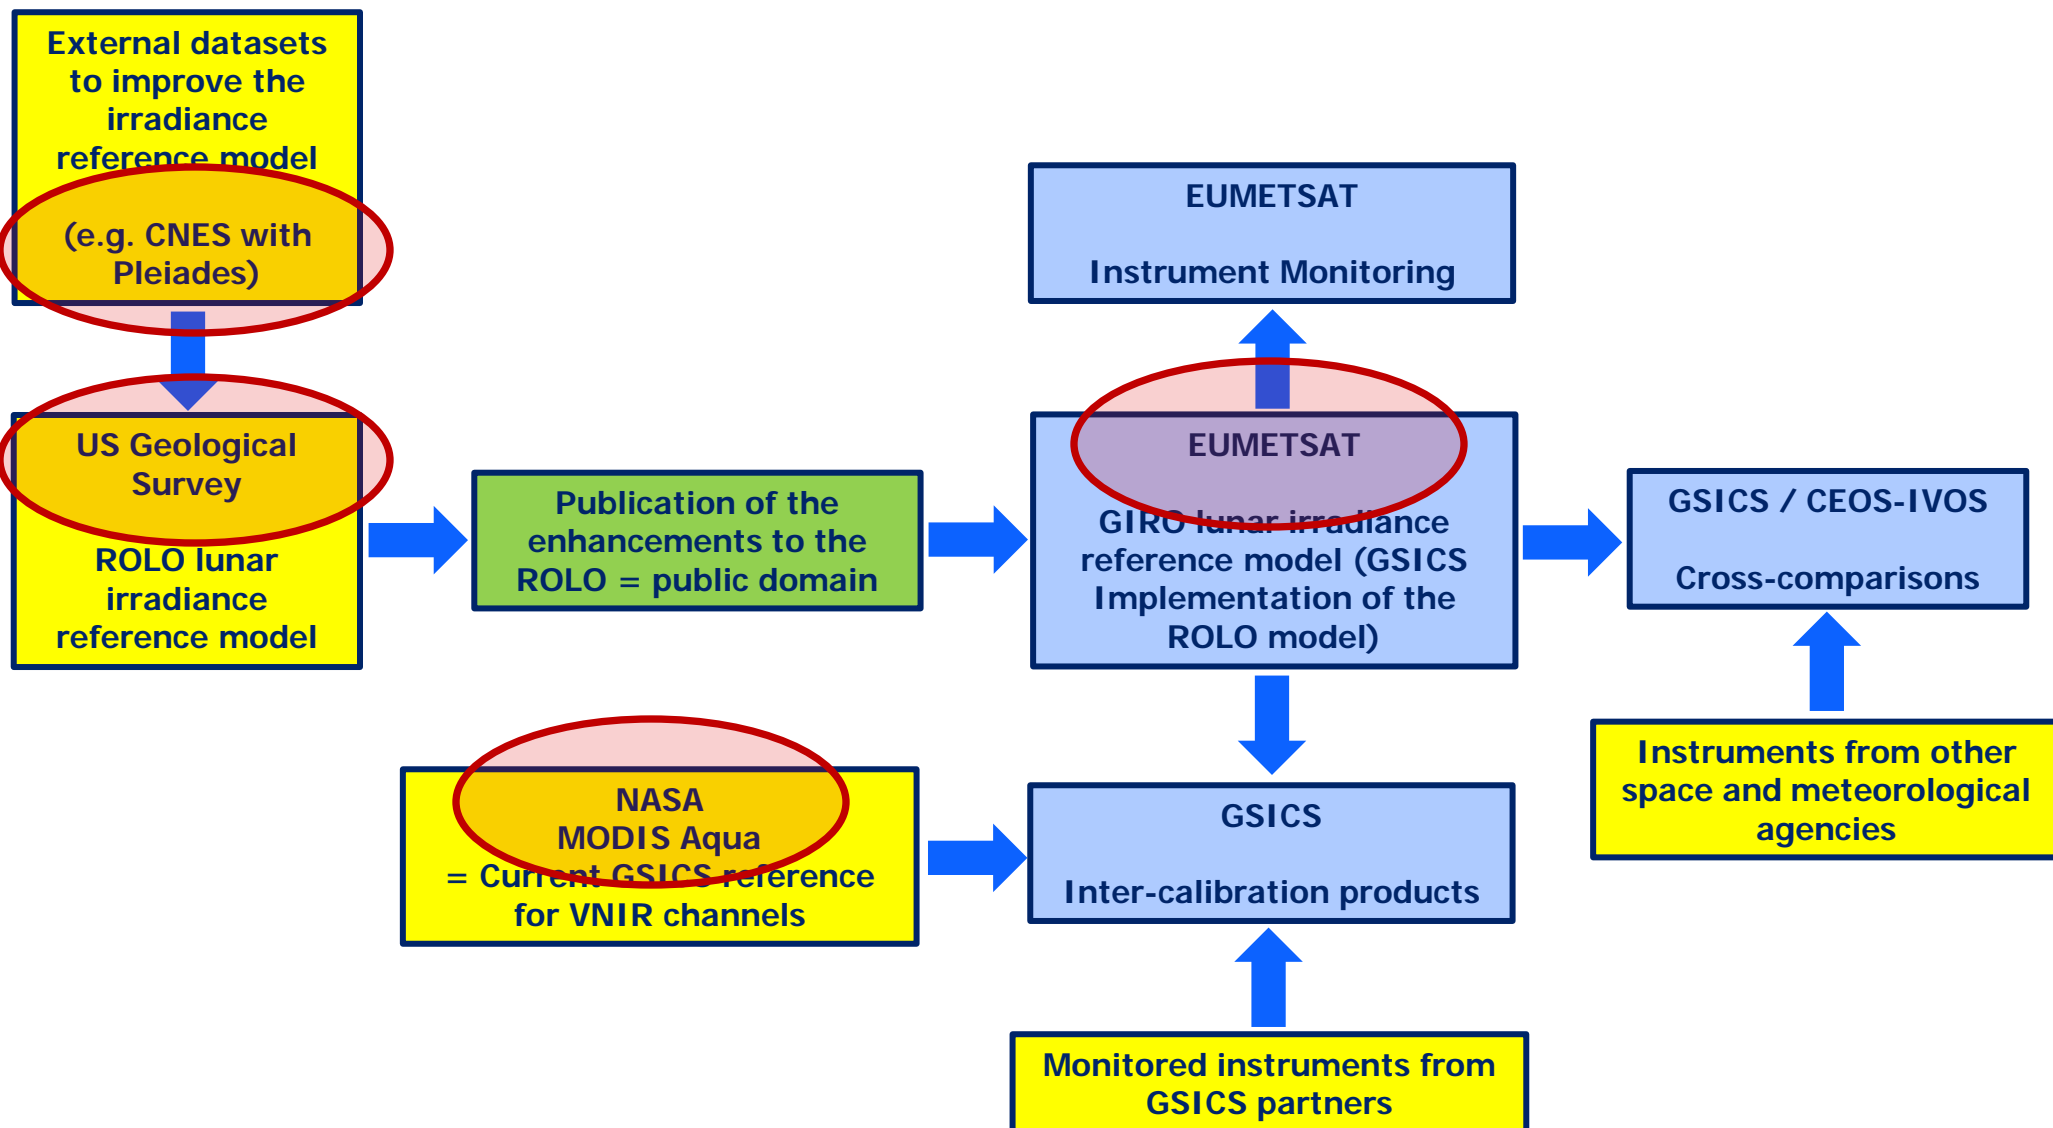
External datasets to improve the irradiance reference model

(e.g. CNES with Pleiades)

US Geological Survey

ROLO lunar irradiance reference model

Publication of the enhancements to the ROLO = public domain

EUMETSAT

Instrument Monitoring

EUMETSAT

GIRO lunar irradiance reference model (GSICS Implementation of the ROLO model)

GSICS / CEOS-IVOS

Cross-comparisons

Instruments from other space and meteorological agencies

NASA MODIS Aqua = Current GSICS reference for VNIR channels

GSICS

Inter-calibration products

Monitored instruments from GSICS partners